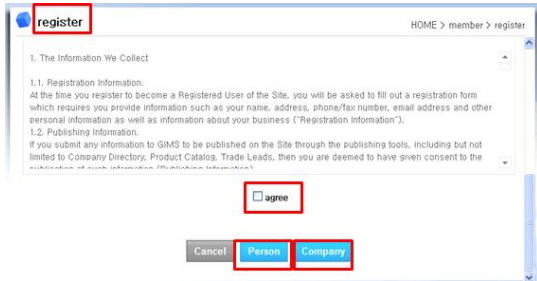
register

HOME > member > register

1. The Information We Collect

1.1. Registration Information.
At the time you register to become a Registered User of the Site, you will be asked to fill out a registration form which requires you provide information such as your name, address, phone/fax number, email address and other personal information as well as information about your business ("Registration Information").
1.2. Publishing Information.
If you submit any information to GIMS to be published on the Site through the publishing tools, including but not limited to Company Directory, Product Catalog, Trade Leads, then you are deemed to have given consent to the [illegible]

agree

Cancel Person Company